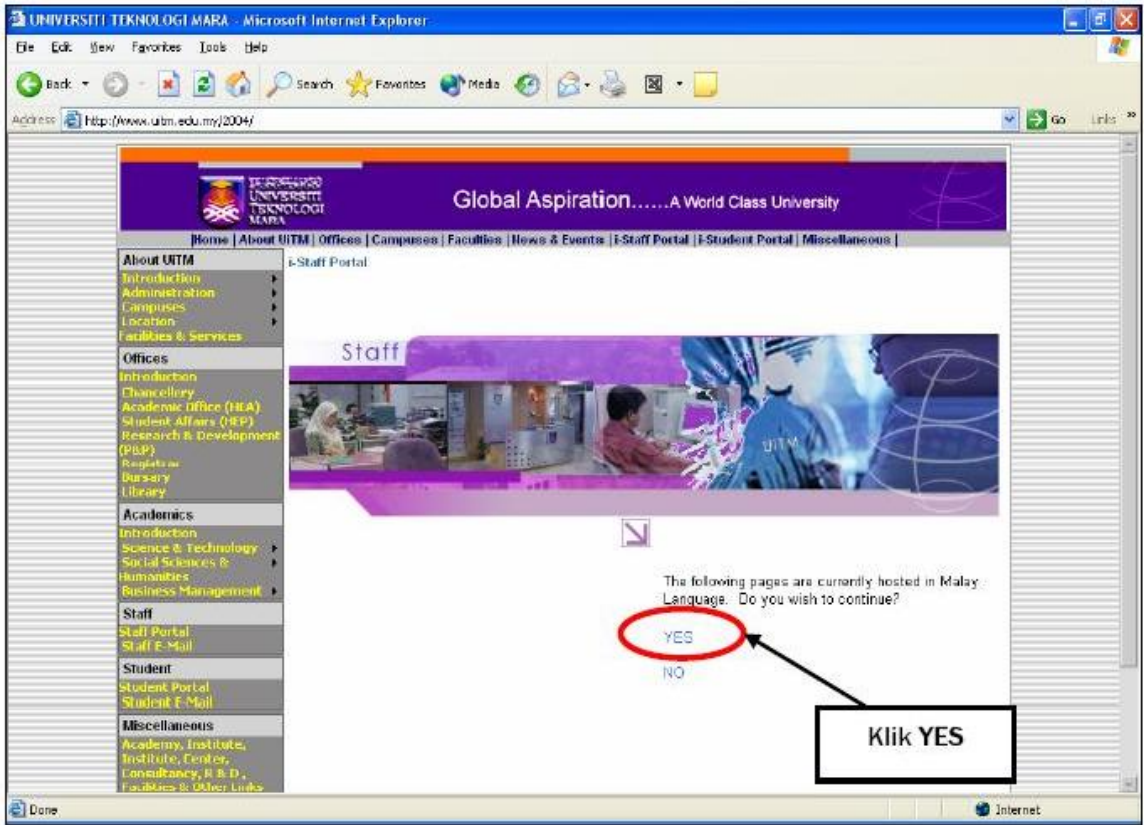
UNIVERSITI TEKNOLOGI MARA - Microsoft Internet Explorer

File Edit View Favorites Tools Help

Back Search Favorites Media

Address http://www.uitm.edu.my/2004/ Go Links

UNIVERSITI TEKNOLOGI MARA

Global Aspiration......A World Class University

|Home | About UiTM | Offices | Campuses | Faculties | News & Events | i-Staff Portal | i-Student Portal | Miscellaneous |

About UiTM
Introduction
Administration
Campuses
Location
Facilities & Services

Offices
Introduction
Chancellery
Academic Office (HEA)
Student Affairs (HEP)
Research & Development (P&P)
Registrar
Bursary
Library

Academics
Introduction
Science & Technology
Social Sciences & Humanities
Business Management

Staff
Staff Portal
Staff E-Mail

Student
Student Portal
Student E-Mail

Miscellaneous
Academy, Institute, Institute, Center, Consultancy, R & D, Facilities & Other Links

i-Staff Portal

Staff

UiTM

The following pages are currently hosted in Malay Language. Do you wish to continue?

YES

NO

Klik YES

Done

Internet